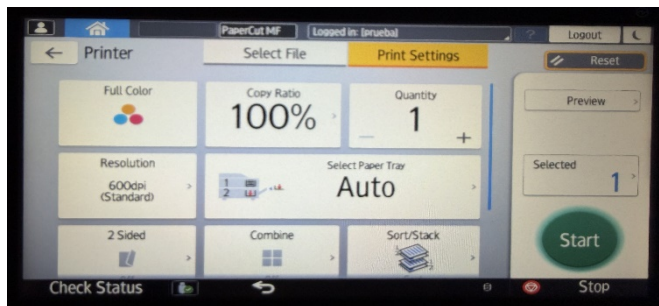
PaperCut MF
Logged in: [prueba]
Logout

Printer
Select File
Print Settings
Reset

Full Color

Copy Ratio
100%

Quantity
1
—
+

Preview

Resolution
600dpi
(Standard)

Select Paper Tray
Auto

Selected
1

2 Sided

Combine

Sort/Stack

Start

Check Status
Stop